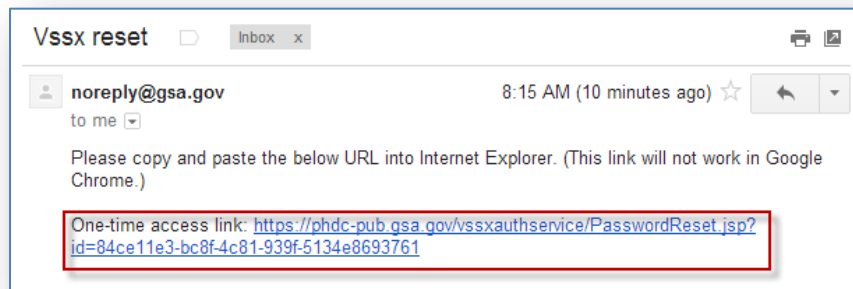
Vssx reset

Inbox x

noreply@gsa.gov

8:15 AM (10 minutes ago)

to me

Please copy and paste the below URL into Internet Explorer. (This link will not work in Google Chrome.)

One-time access link: https://phdc-pub.gsa.gov/vssxauthservice/PasswordReset.jsp?id=84ce11e3-bc8f-4c81-939f-5134e8693761